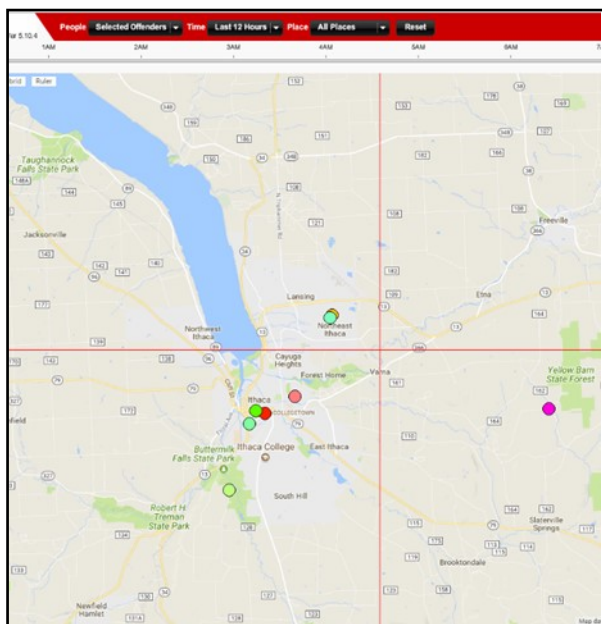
Ver 5.10.4 People Selected Offenders Time Last 12 Hours Place All Places Reset

1AM 2AM 3AM 4AM 5AM 6AM

brid Ruler

Taughannock Falls State Park

Jacksonville

Lansing

Etna

Freeville

Northwest Ithaca

Northeast Ithaca

Cayuga Heights

Forest Home

Varna

Yellow Barn State Forest

Ithaca

COLLEGETOWN

Ithaca College

East Ithaca

Buttermilk Falls State Park

South Hill

Robert H. Treman State Park

Slaterville Springs

Brooktondale

Newfield Hamlet

Map data